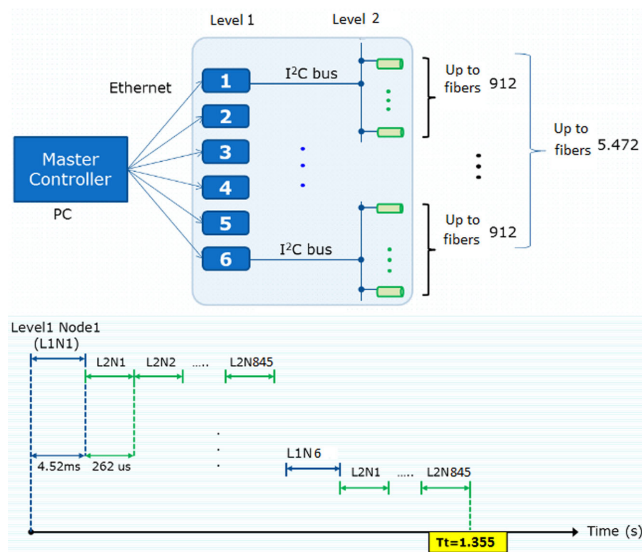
Level 1

Level 2

Ethernet

$I^2C$ bus

1

2

3

4

5

6

$I^2C$ bus

Master Controller

PC

Up to fibers 912

Up to fibers 912

Up to fibers 5.472

Level1 Node1 (L1N1)

L2N1

L2N2

.....

L2N845

4.52ms

262 us

L1N6

L2N1

.....

L2N845

Tt=1.355

Time (s)